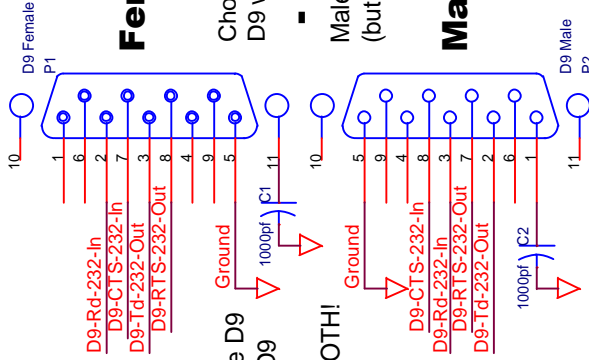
D9 Female
P1
Fe
Cho
D9 v
Male
(but
Ma
D9 Male
P2
10
1
6
2
7
3
8
4
9
5
11
10
5
9
4
8
3
7
2
6
1
11
C1
1000pf
C2
1000pf
Ground
D9-Rd-232-In
D9-CTS-232-In
D9-Td-232-Out
D9-RTS-232-Out
Ground
D9-CTS-232-In
D9-Rd-232-In
D9-RTS-232-Out
D9-Td-232-Out
e D9
D9
OTH!